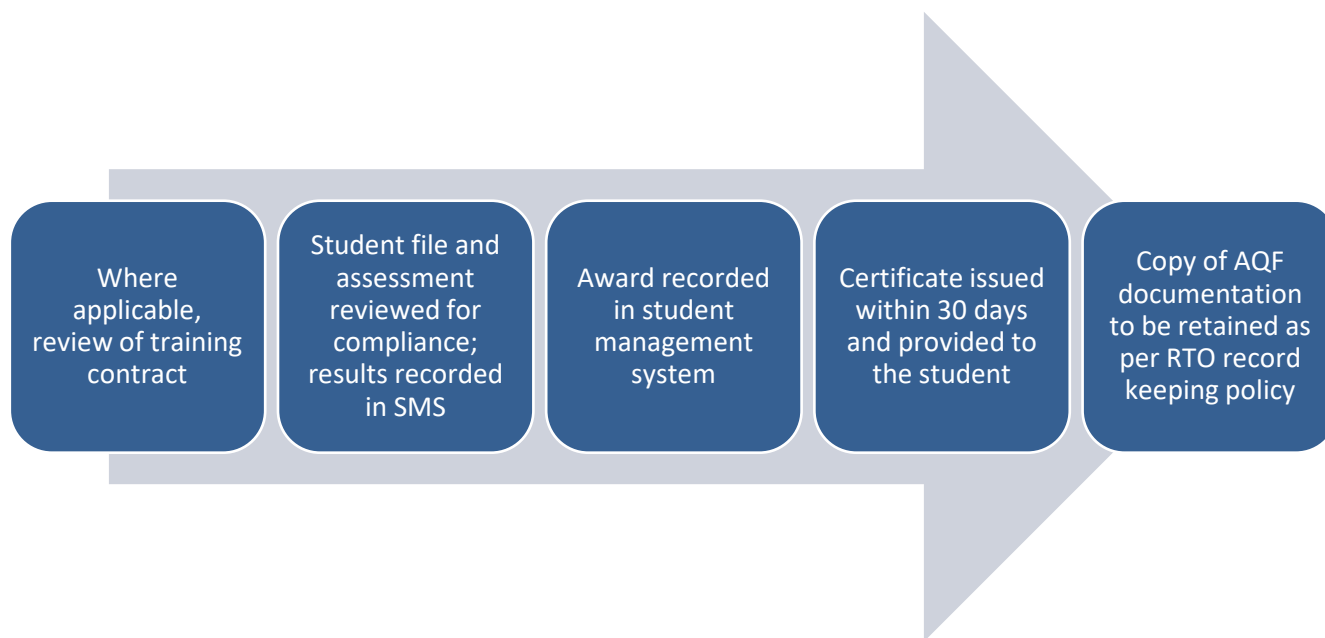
Where applicable, review of training contract

Student file and assessment reviewed for compliance; results recorded in SMS

Award recorded in student management system

Certificate issued within 30 days and provided to the student

Copy of AQF documentation to be retained as per RTO record keeping policy